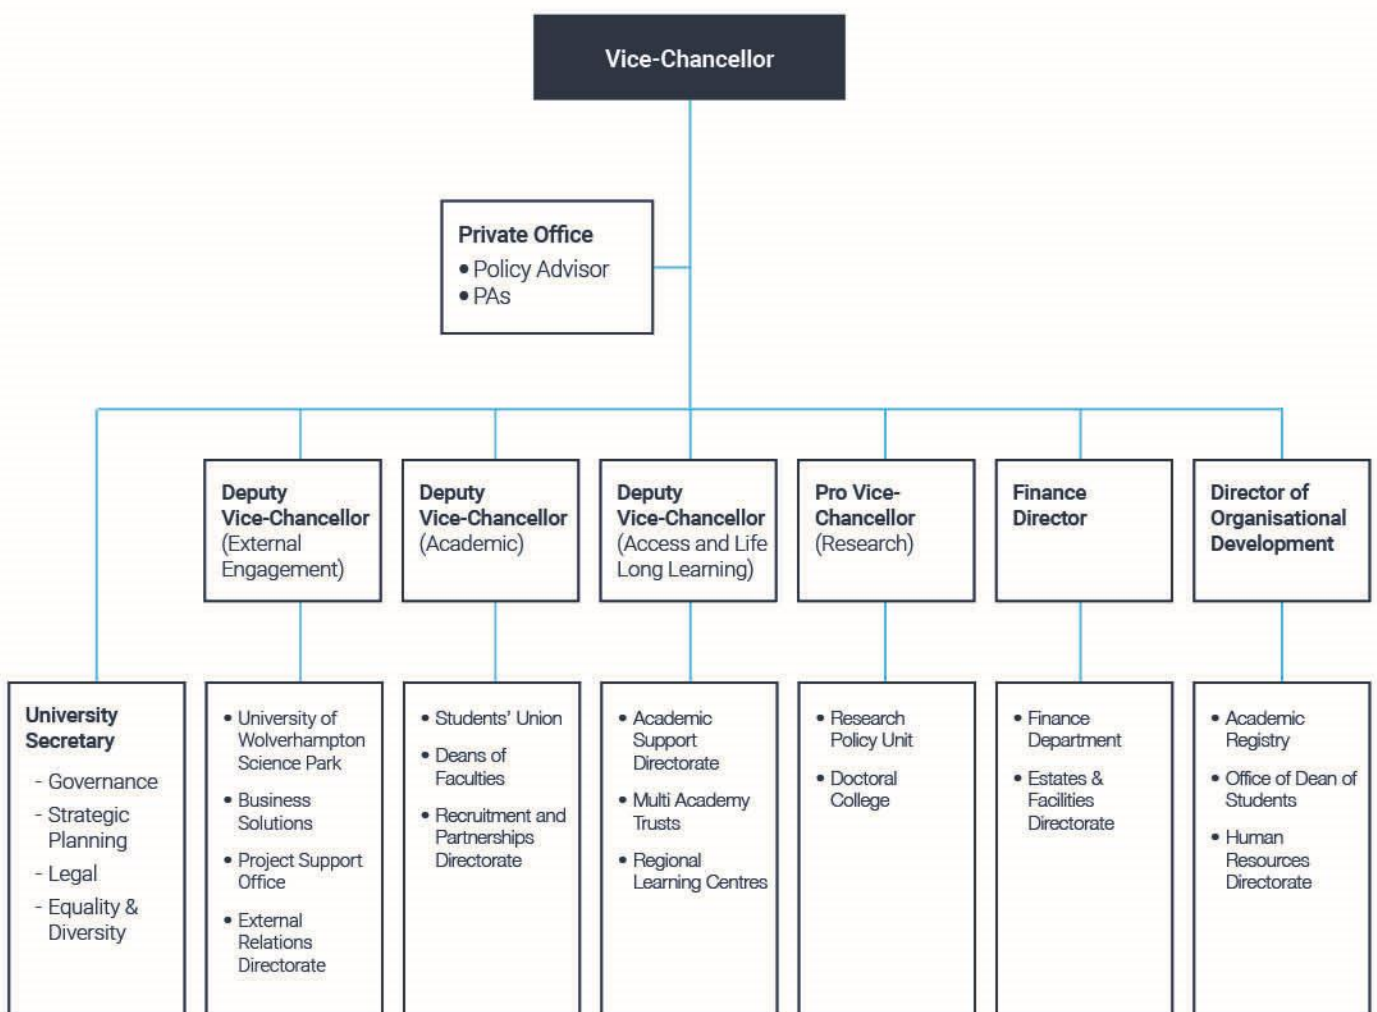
Vice-Chancellor

Private Office
• Policy Advisor
• PAs

Deputy Vice-Chancellor (External Engagement)

Deputy Vice-Chancellor (Academic)

Deputy Vice-Chancellor (Access and Life Long Learning)

Pro Vice-Chancellor (Research)

Finance Director

Director of Organisational Development

University Secretary
- Governance
- Strategic Planning
- Legal
- Equality & Diversity

• University of Wolverhampton Science Park
• Business Solutions
• Project Support Office
• External Relations Directorate

• Students' Union
• Deans of Faculties
• Recruitment and Partnerships Directorate

• Academic Support Directorate
• Multi Academy Trusts
• Regional Learning Centres

• Research Policy Unit
• Doctoral College

• Finance Department
• Estates & Facilities Directorate

• Academic Registry
• Office of Dean of Students
• Human Resources Directorate